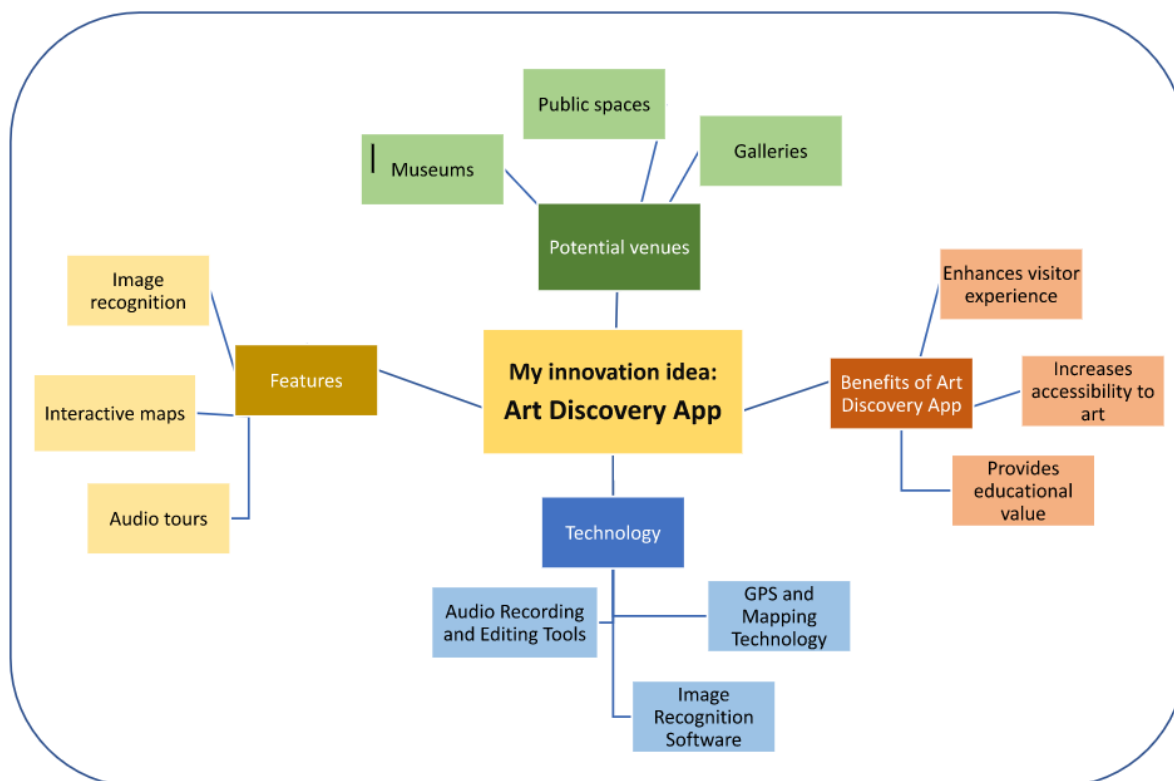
Public spaces

Museums

Galleries

Potential venues

Image recognition

Enhances visitor experience

Features

My innovation idea:
Art Discovery App

Benefits of Art Discovery App

Increases accessibility to art

Interactive maps

Provides educational value

Audio tours

Technology

Audio Recording and Editing Tools

GPS and Mapping Technology

Image Recognition Software